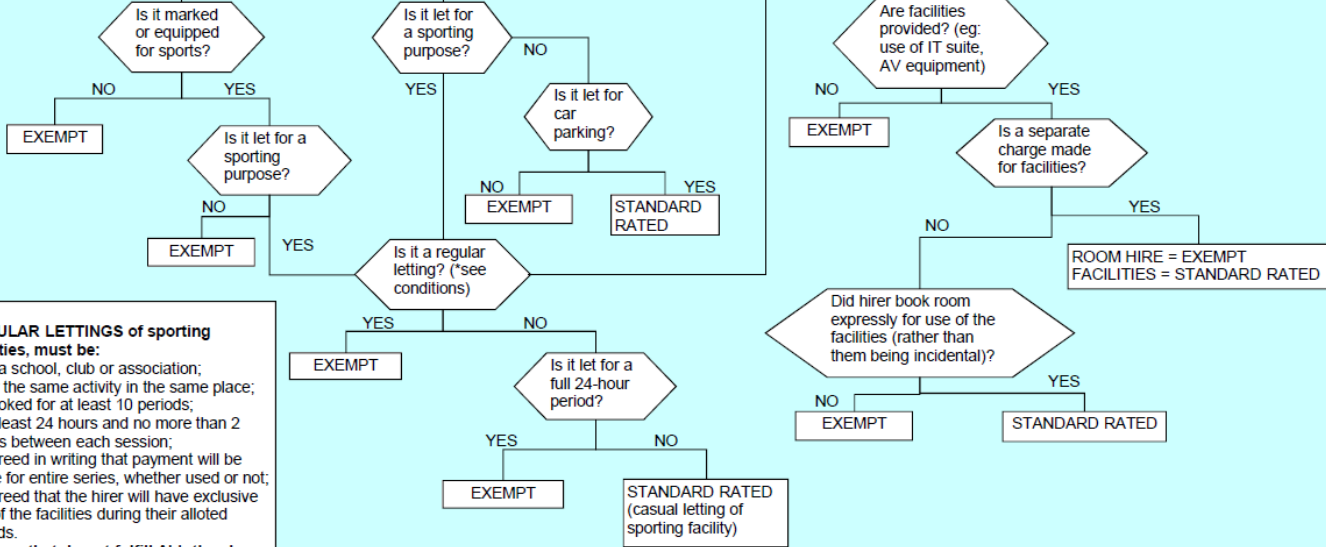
Is it marked or equipped for sports?

NO

YES

EXEMPT

Is it let for a sporting purpose?

NO

EXEMPT

YES

Is it let for a sporting purpose?

NO

YES

Is it let for car parking?

NO

EXEMPT

YES

STANDARD RATED

Is it a regular letting? (*see conditions)

YES

EXEMPT

NO

Is it let for a full 24-hour period?

YES

EXEMPT

NO

STANDARD RATED (casual letting of sporting facility)

ULAR LETTINGS of sporting ties, must be:
a school, club or association;
the same activity in the same place;
oked for at least 10 periods;
east 24 hours and no more than 2 s between each session;
reed in writing that payment will be e for entire series, whether used or not;
reed that the hirer will have exclusive f the facilities during their alloted ds.
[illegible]

Are facilities provided? (eg: use of IT suite, AV equipment)

NO

EXEMPT

YES

Is a separate charge made for facilities?

YES

ROOM HIRE = EXEMPT
FACILITIES = STANDARD RATED

NO

Did hirer book room expressly for use of the facilities (rather than them being incidental)?

NO

EXEMPT

YES

STANDARD RATED